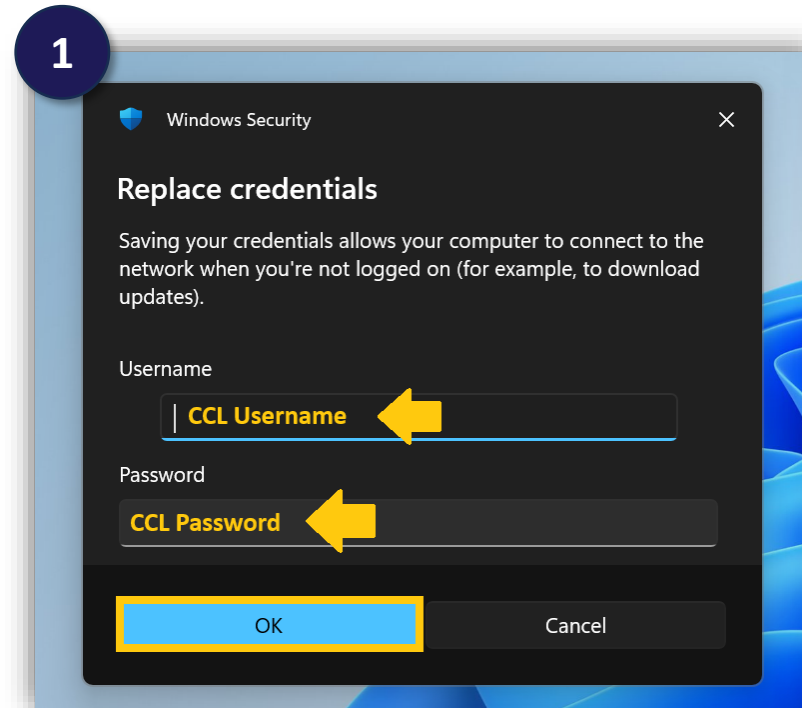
1

Windows Security

Replace credentials

Saving your credentials allows your computer to connect to the network when you're not logged on (for example, to download updates).

Username

CCL Username

Password

CCL Password

OK

Cancel